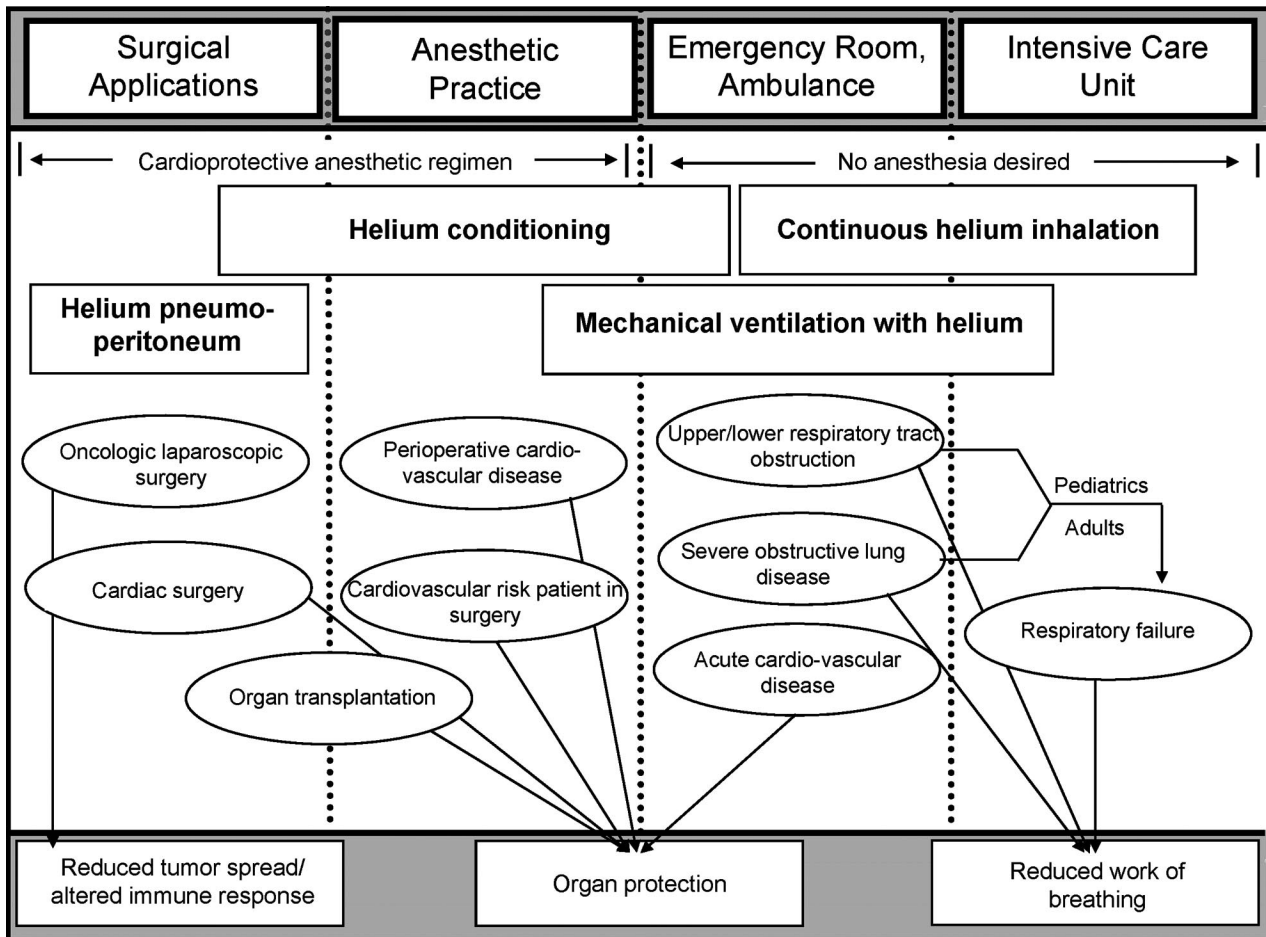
Surgical Applications

Anesthetic Practice

Emergency Room, Ambulance

Intensive Care Unit

Cardioprotective anesthetic regimen

No anesthesia desired

Helium conditioning

Continuous helium inhalation

Helium pneumoperitoneum

Mechanical ventilation with helium

Oncologic laparoscopic surgery

Perioperative cardiovascular disease

Upper/lower respiratory tract obstruction

Pediatrics

Adults

Severe obstructive lung disease

Cardiac surgery

Cardiovascular risk patient in surgery

Respiratory failure

Acute cardio-vascular disease

Organ transplantation

Reduced tumor spread/ altered immune response

Organ protection

Reduced work of breathing